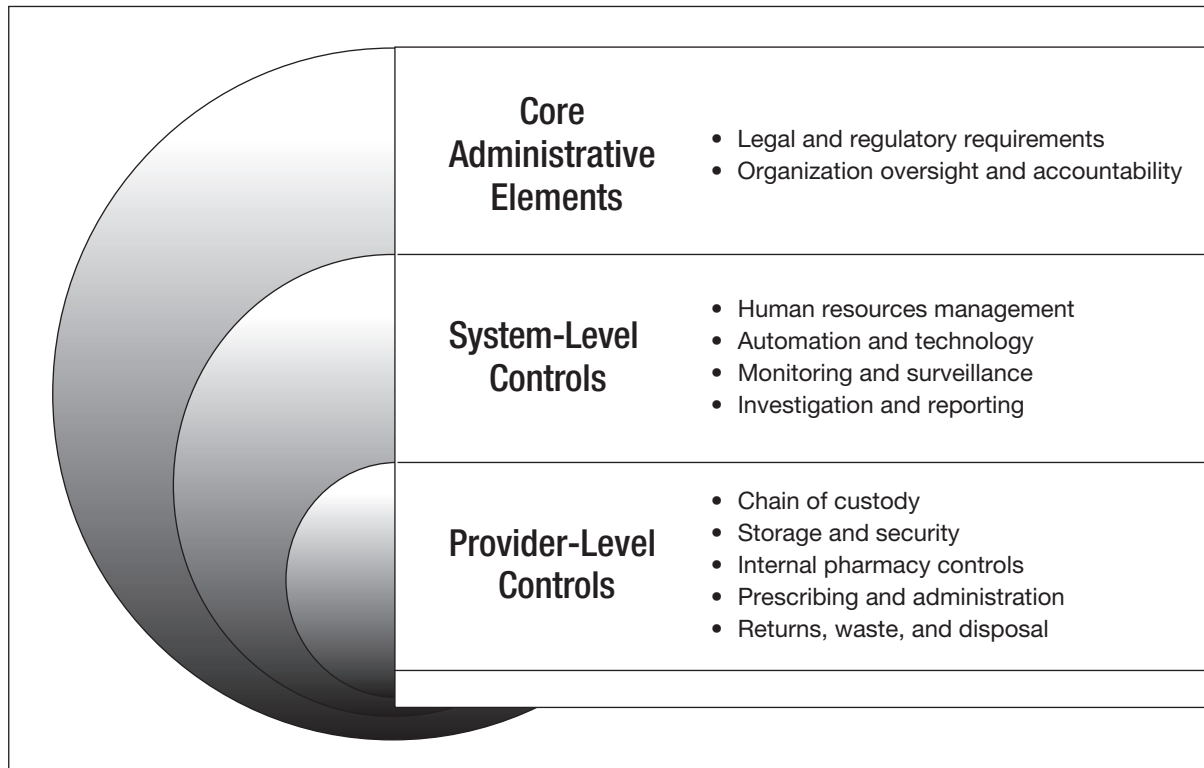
Core Administrative Elements

- Legal and regulatory requirements
- Organization oversight and accountability

System-Level Controls

- Human resources management
- Automation and technology
- Monitoring and surveillance
- Investigation and reporting

Provider-Level Controls

- Chain of custody
- Storage and security
- Internal pharmacy controls
- Prescribing and administration
- Returns, waste, and disposal